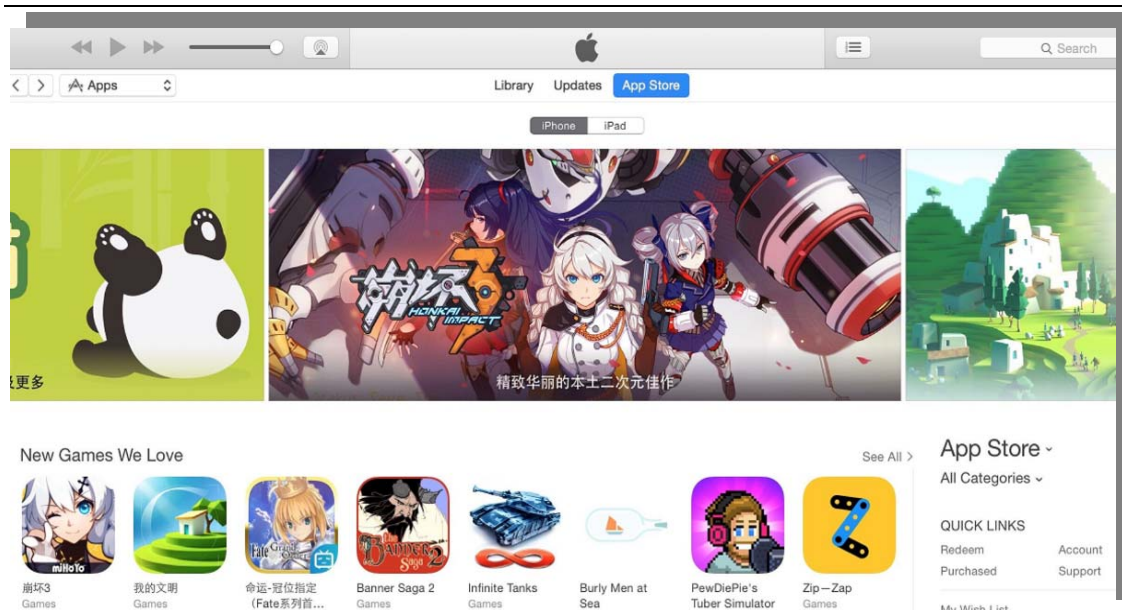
Search

Apps

Library Updates App Store

iPhone iPad

更多

崩坏3 HONKAI IMPACT

精致华丽的本土二次元佳作

New Games We Love

See All >

miHoYo

Fate Grand Order

The Banner Saga 2

崩坏3
Games

我的文明
Games

命运-冠位指定（Fate系列首...

Banner Saga 2
Games

Infinite Tanks
Games

Burly Men at Sea

PewDiePie's Tuber Simulator

Zip—Zap
Games

App Store
All Categories

QUICK LINKS

Redeem
Account
Purchased
Support

My Wish List